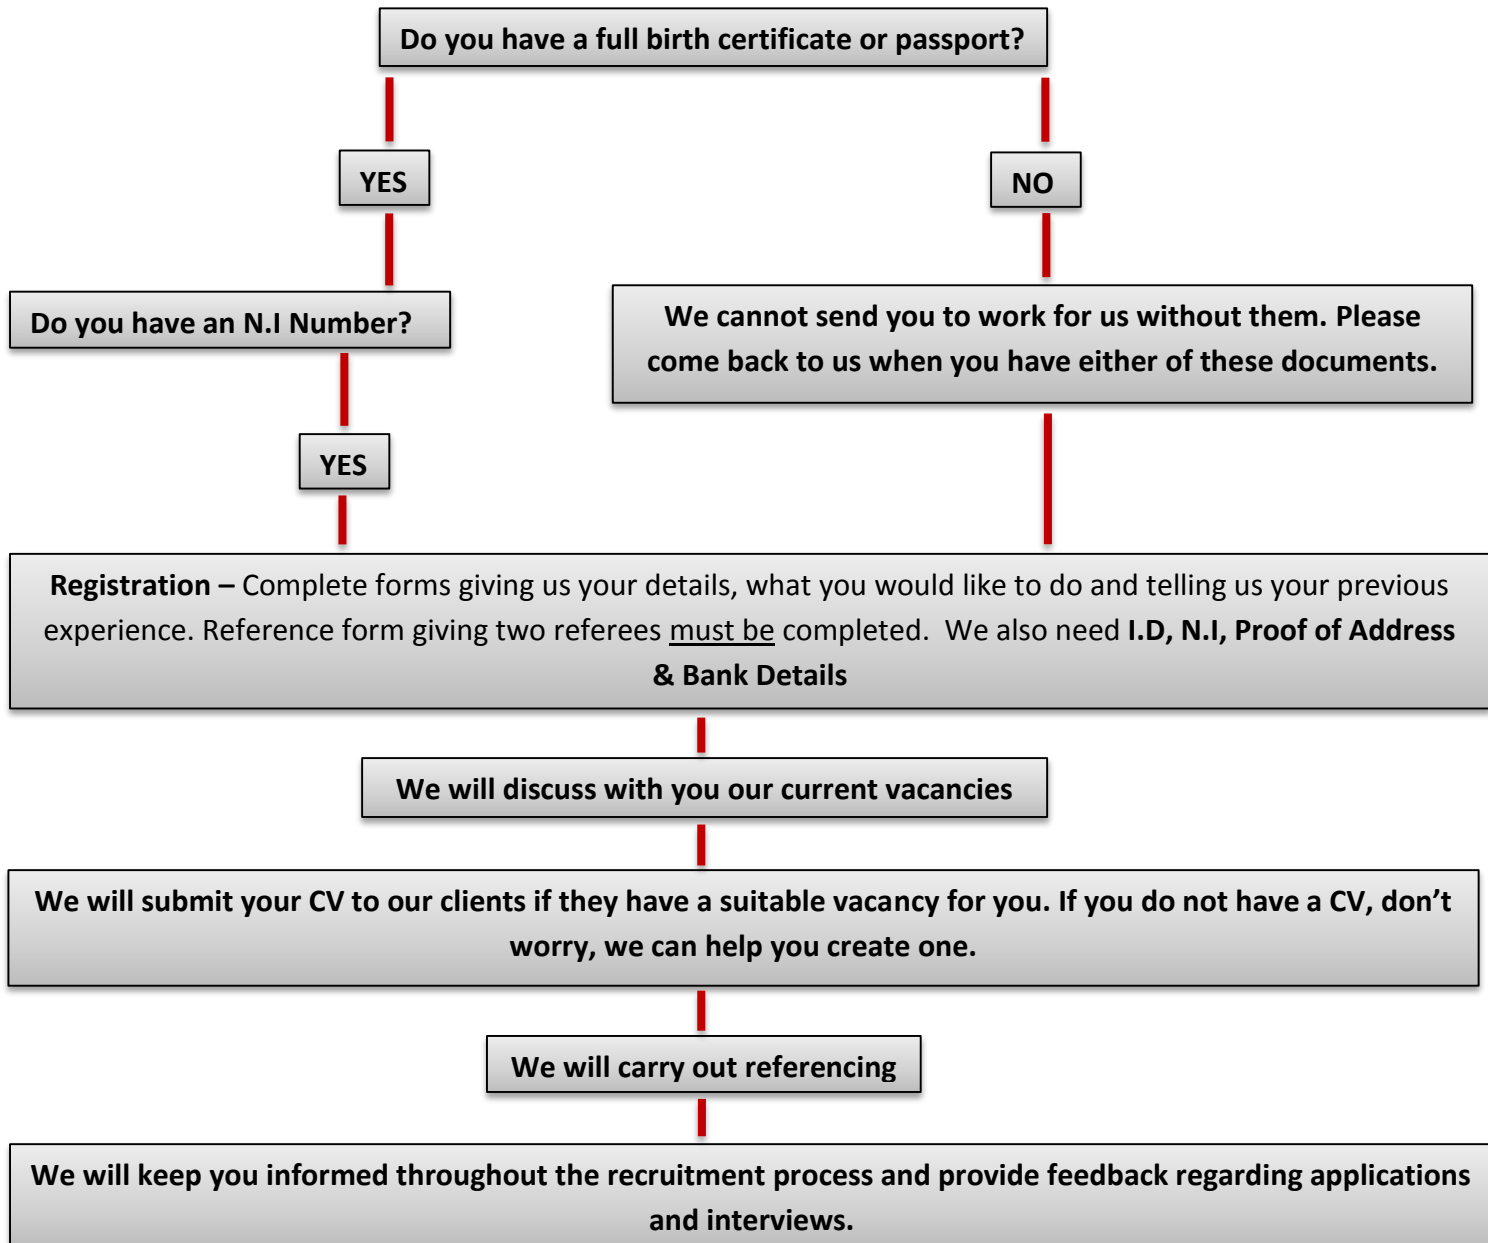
Do you have a full birth certificate or passport?

YES

NO

Do you have an N.I Number?

We cannot send you to work for us without them. Please come back to us when you have either of these documents.

YES

**Registration –** Complete forms giving us your details, what you would like to do and telling us your previous experience. Reference form giving two referees must be completed. We also need **I.D, N.I, Proof of Address & Bank Details**

We will discuss with you our current vacancies

We will submit your CV to our clients if they have a suitable vacancy for you. If you do not have a CV, don't worry, we can help you create one.

We will carry out referencing

We will keep you informed throughout the recruitment process and provide feedback regarding applications and interviews.